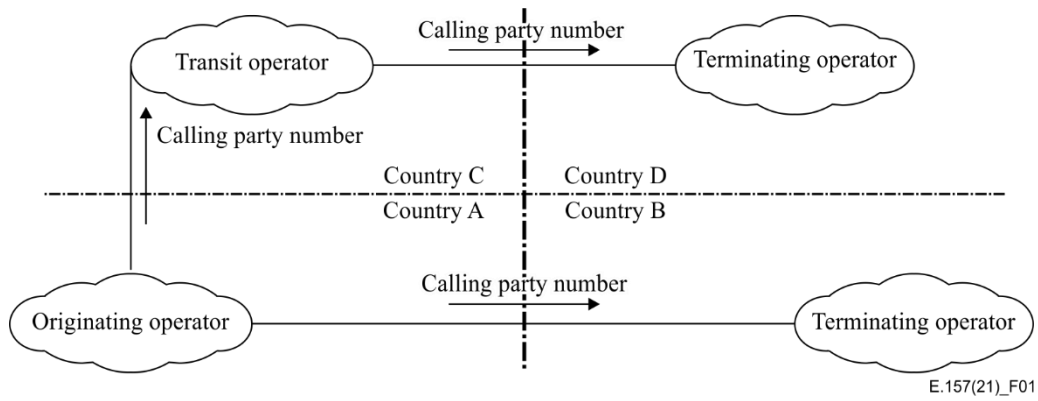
Calling party number

Transit operator

Terminating operator

Calling party number

Country C

Country D

Country A

Country B

Calling party number

Originating operator

Terminating operator

E.157(21)_F01